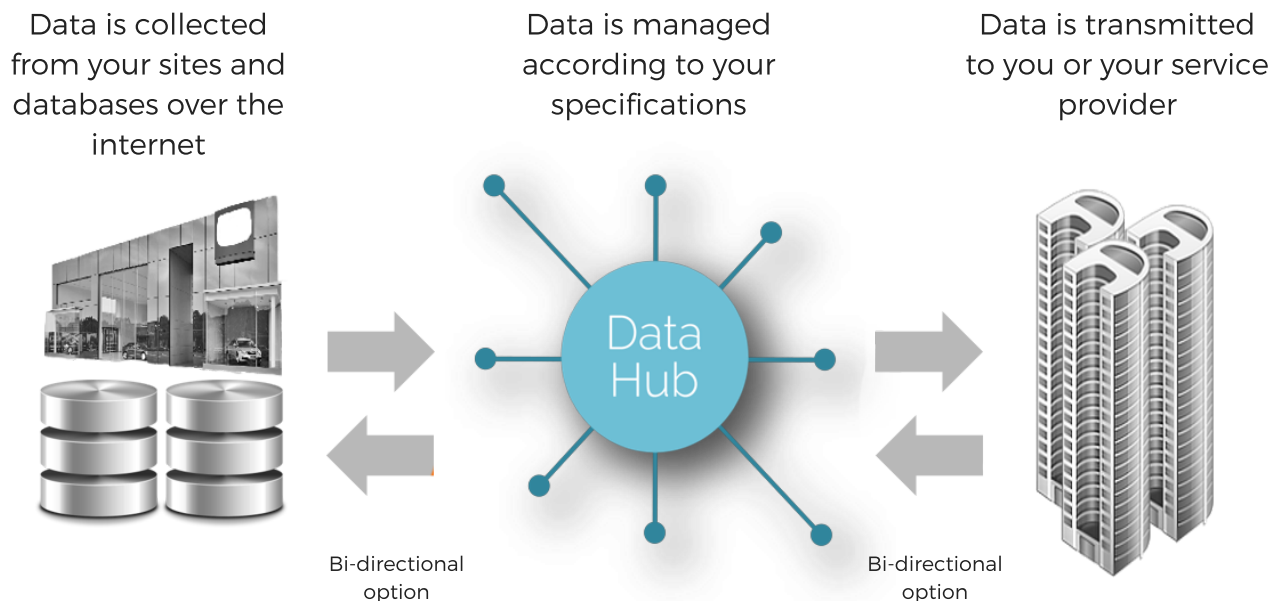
Data is collected from your sites and databases over the internet

Data is managed according to your specifications

Data is transmitted to you or your service provider

Data Hub

Bi-directional option

Bi-directional option